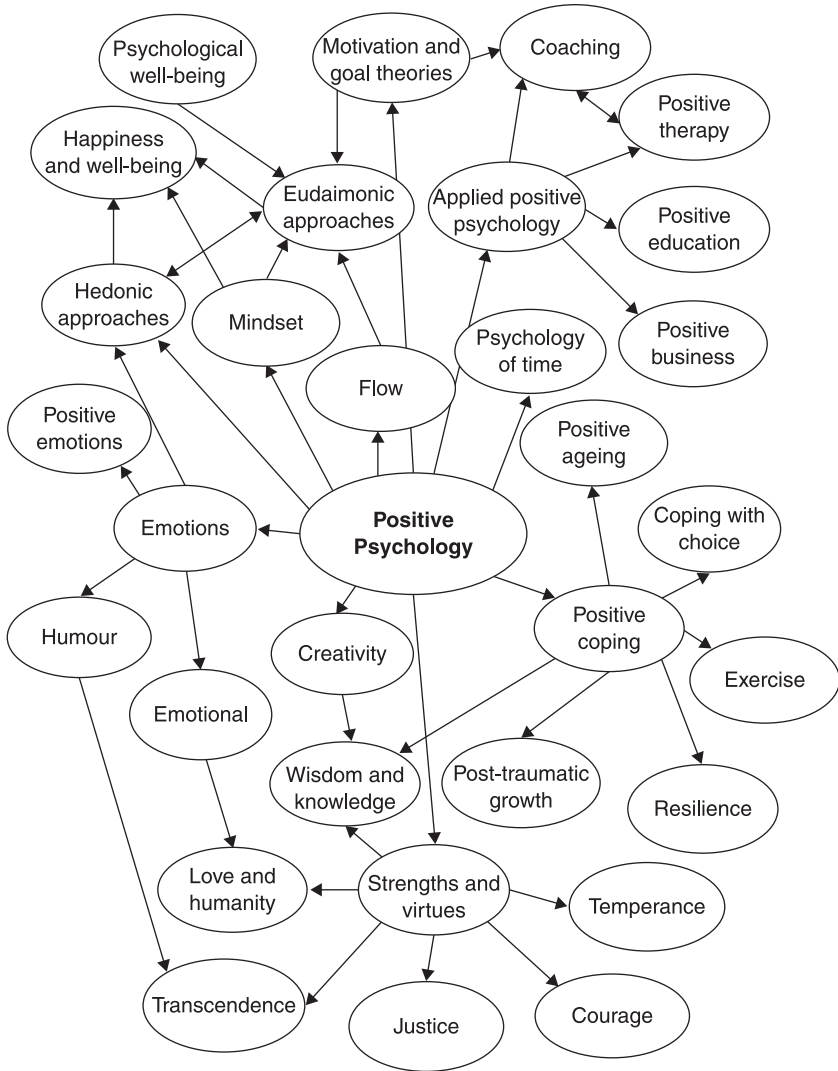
Psychological well-being

Motivation and goal theories

Coaching

Positive therapy

Happiness and well-being

Eudaimonic approaches

Applied positive psychology

Positive education

Hedonic approaches

Mindset

Positive business

Psychology of time

Flow

Positive emotions

Positive ageing

Emotions

**Positive Psychology**

Coping with choice

Humour

Positive coping

Creativity

Exercise

Emotional

Wisdom and knowledge

Post-traumatic growth

Resilience

Love and humanity

Strengths and virtues

Temperance

Transcendence

Justice

Courage